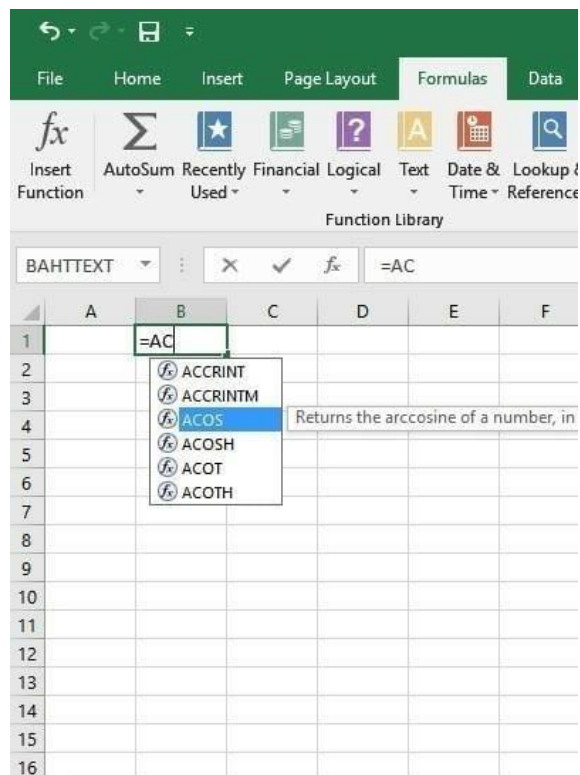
File Home Insert Page Layout Formulas Data

$fx$ Insert Function

AutoSum

Recently Used

Financial

Logical

Text

Date & Time

Lookup & Reference

Function Library

BAHTTEXT

$fx$ =AC

| | A | B | C | D | E | F |
|---|---|---|---|---|---|---|
| 1 | | =AC | | | | |
| 2 | | | | | | |
| 3 | | | | | | |
| 4 | | | | | | |
| 5 | | | | | | |
| 6 | | | | | | |
| 7 | | | | | | |
| 8 | | | | | | |
| 9 | | | | | | |
| 10 | | | | | | |
| 11 | | | | | | |
| 12 | | | | | | |
| 13 | | | | | | |
| 14 | | | | | | |
| 15 | | | | | | |
| 16 | | | | | | |

ACCRINT
ACCRINTM
ACOS
ACOSH
ACOT
ACOTH

Returns the arccosine of a number, in